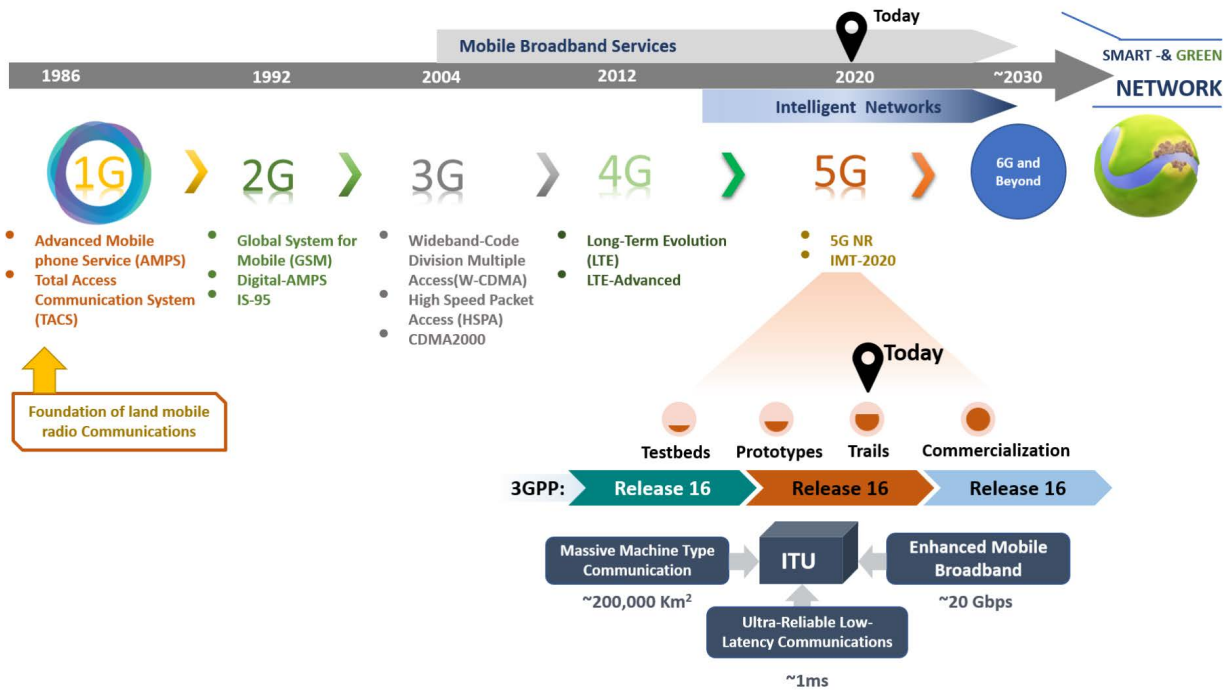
Today

Mobile Broadband Services

1986 1992 2004 2012 2020 ~2030

SMART -& GREEN NETWORK

Intelligent Networks

1G 2G 3G 4G 5G 6G and Beyond

Advanced Mobile phone Service (AMPS)
Total Access Communication System (TACS)

Global System for Mobile (GSM)
Digital-AMPS
IS-95

Wideband-Code Division Multiple Access(W-CDMA)
High Speed Packet Access (HSPA)
CDMA2000

Long-Term Evolution (LTE)
LTE-Advanced

5G NR
IMT-2020

Foundation of land mobile radio Communications

Today

Testbeds Prototypes Trails Commercialization

3GPP: Release 16 Release 16 Release 16

Massive Machine Type Communication
~200,000 Km$^2$

ITU

Enhanced Mobile Broadband
~20 Gbps

Ultra-Reliable Low-Latency Communications
~1ms